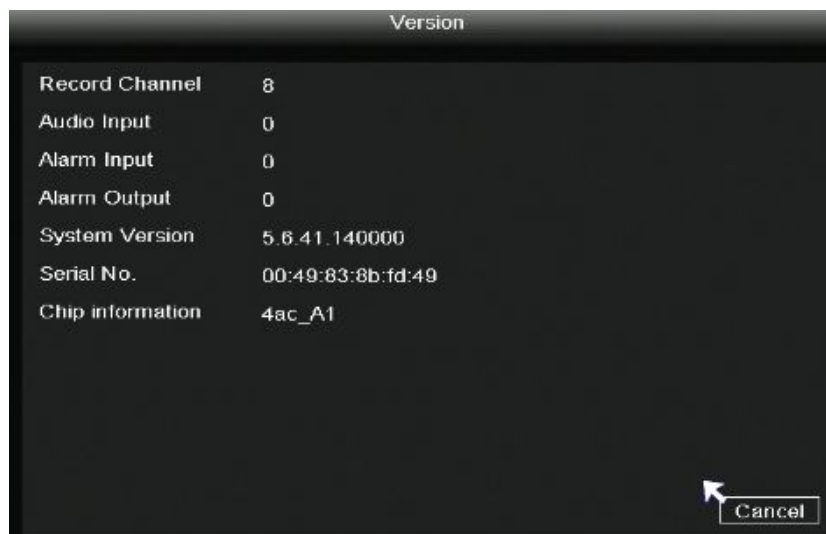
Version

| Record Channel | 8 |
|---|---|
| Audio Input | 0 |
| Alarm Input | 0 |
| Alarm Output | 0 |
| System Version | 5.6.41.140000 |
| Serial No. | 00:49:83:8b:fd:49 |
| Chip information | 4ac_A1 |

Cancel